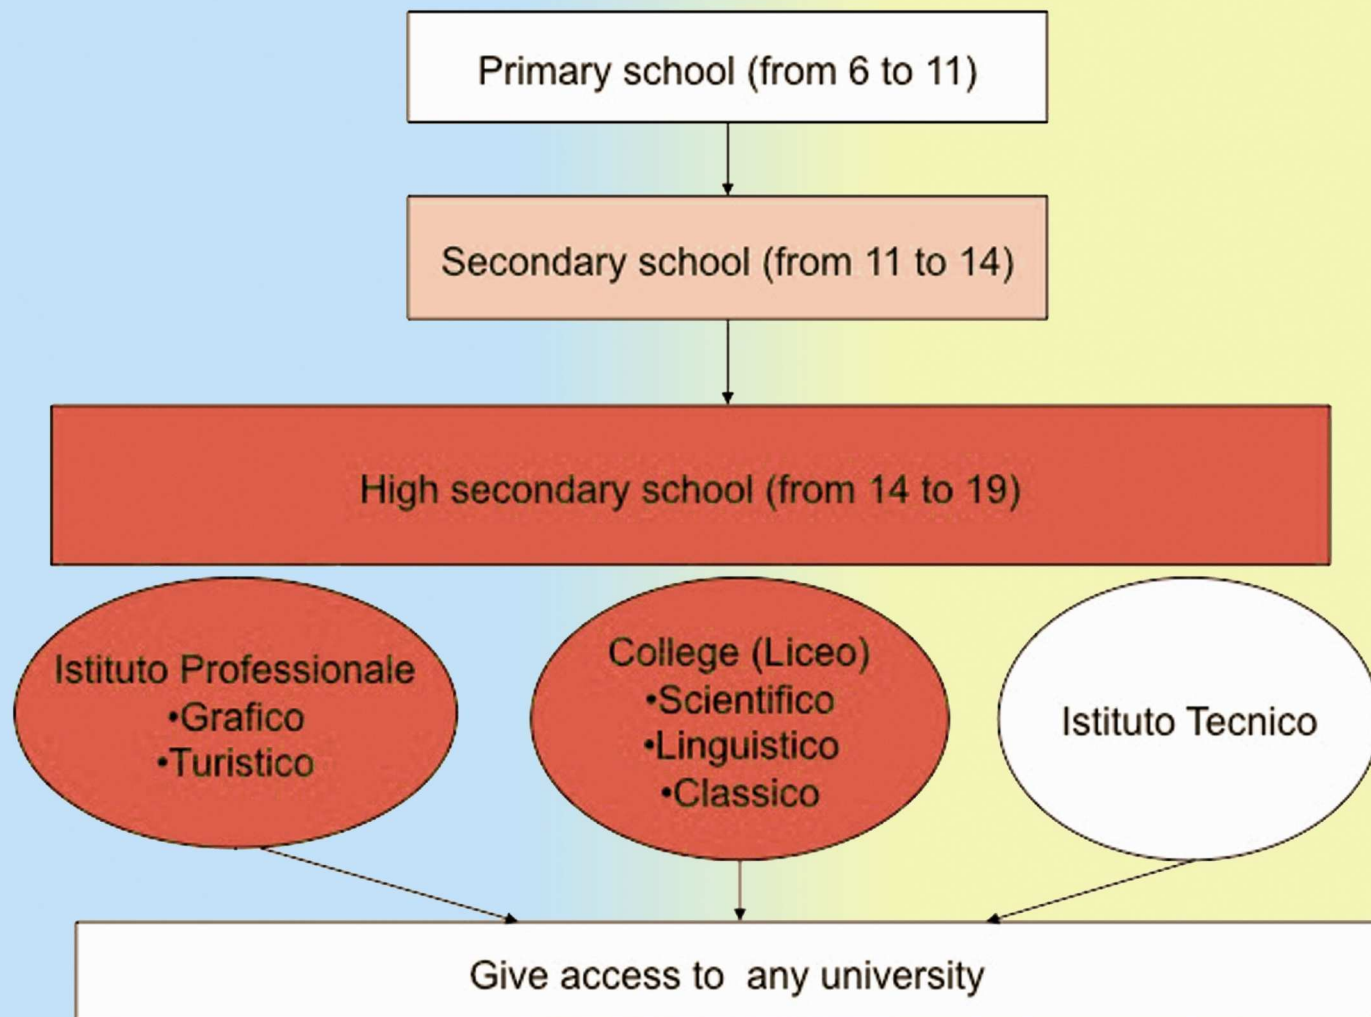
Primary school (from 6 to 11)

Secondary school (from 11 to 14)

High secondary school (from 14 to 19)

Istituto Professionale
•Grafico
•Turistico

College (Liceo)
•Scientifico
•Linguistico
•Classico

Istituto Tecnico

Give access to any university